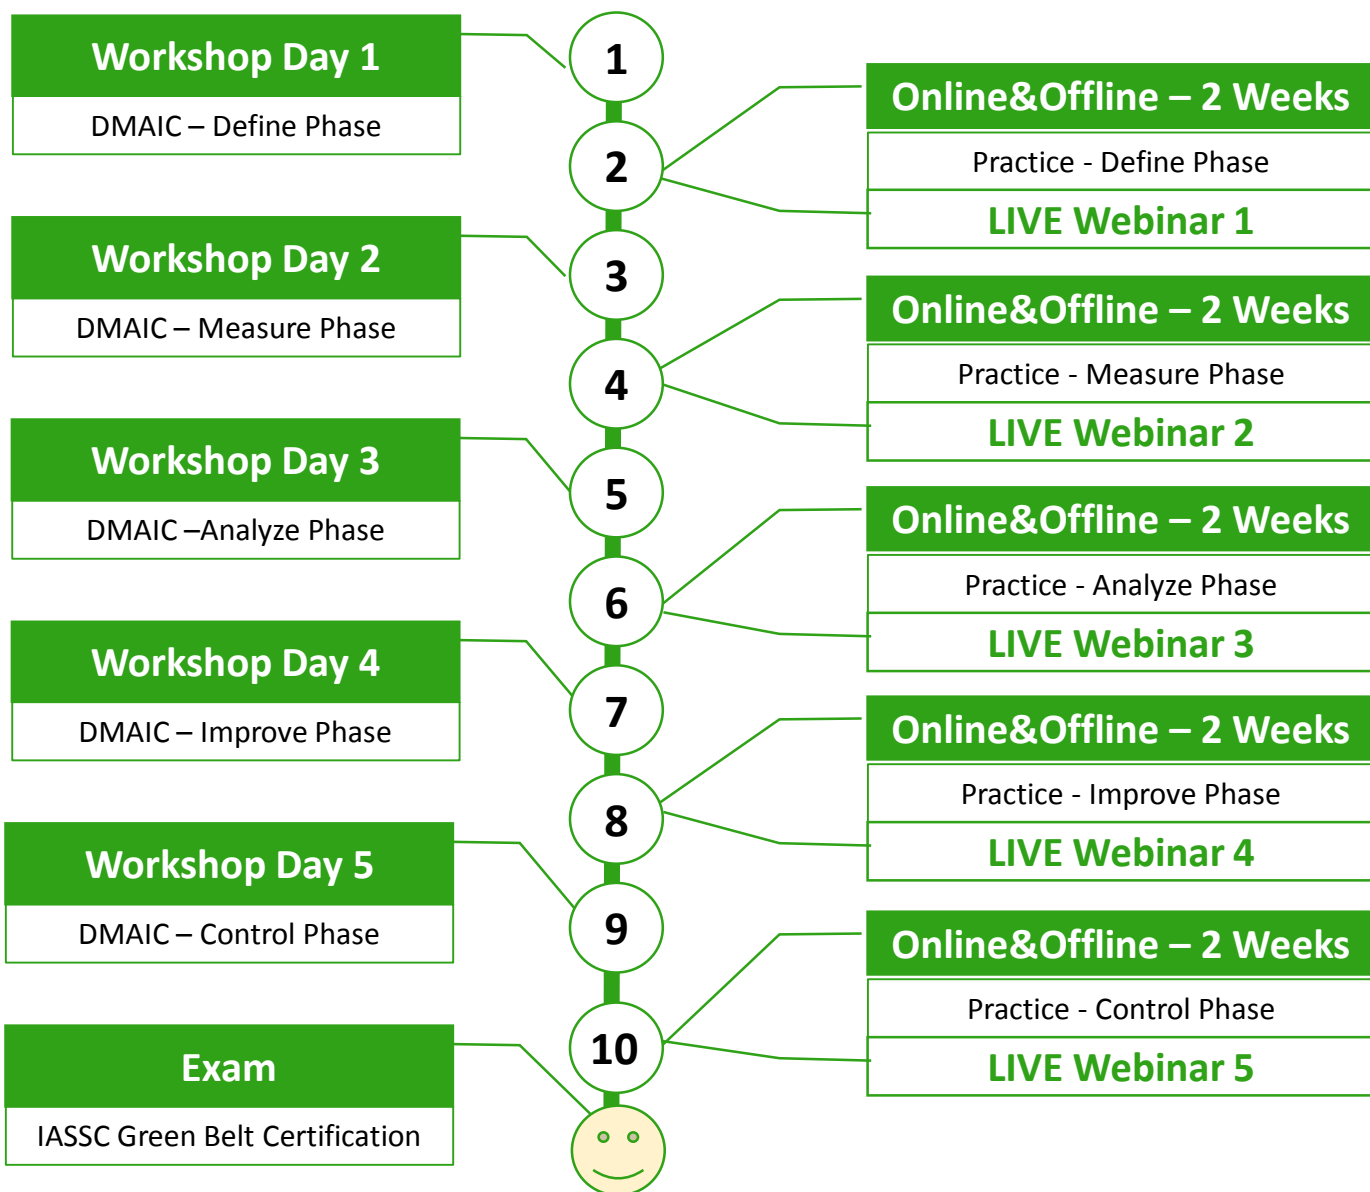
Workshop Day 1
DMAIC – Define Phase

1

2

Online&Offline – 2 Weeks
Practice - Define Phase
LIVE Webinar 1

Workshop Day 2
DMAIC – Measure Phase

3

4

Online&Offline – 2 Weeks
Practice - Measure Phase
LIVE Webinar 2

Workshop Day 3
DMAIC –Analyze Phase

5

6

Online&Offline – 2 Weeks
Practice - Analyze Phase
LIVE Webinar 3

Workshop Day 4
DMAIC – Improve Phase

7

8

Online&Offline – 2 Weeks
Practice - Improve Phase
LIVE Webinar 4

Workshop Day 5
DMAIC – Control Phase

9

10

Online&Offline – 2 Weeks
Practice - Control Phase
LIVE Webinar 5

Exam
IASSC Green Belt Certification